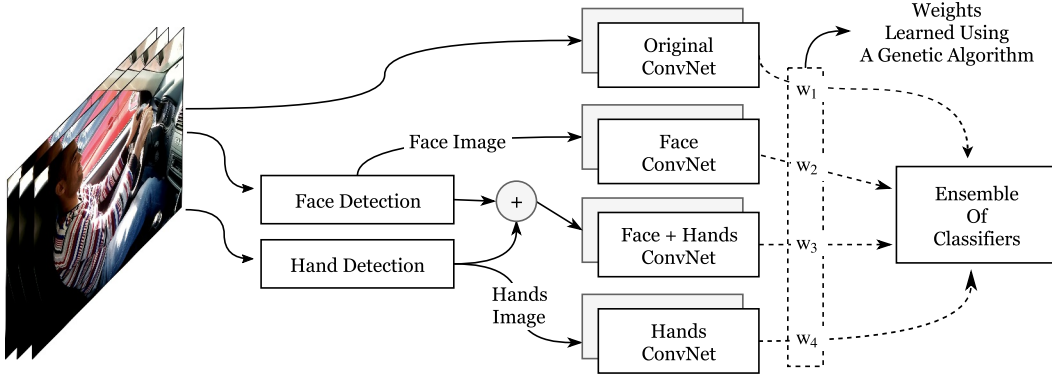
Weights Learned Using A Genetic Algorithm

Original ConvNet

$w_1$

Face Image

Face ConvNet

$w_2$

Face Detection

+

Face + Hands ConvNet

$w_3$

Ensemble Of Classifiers

Hand Detection

Hands Image

Hands ConvNet

$w_4$